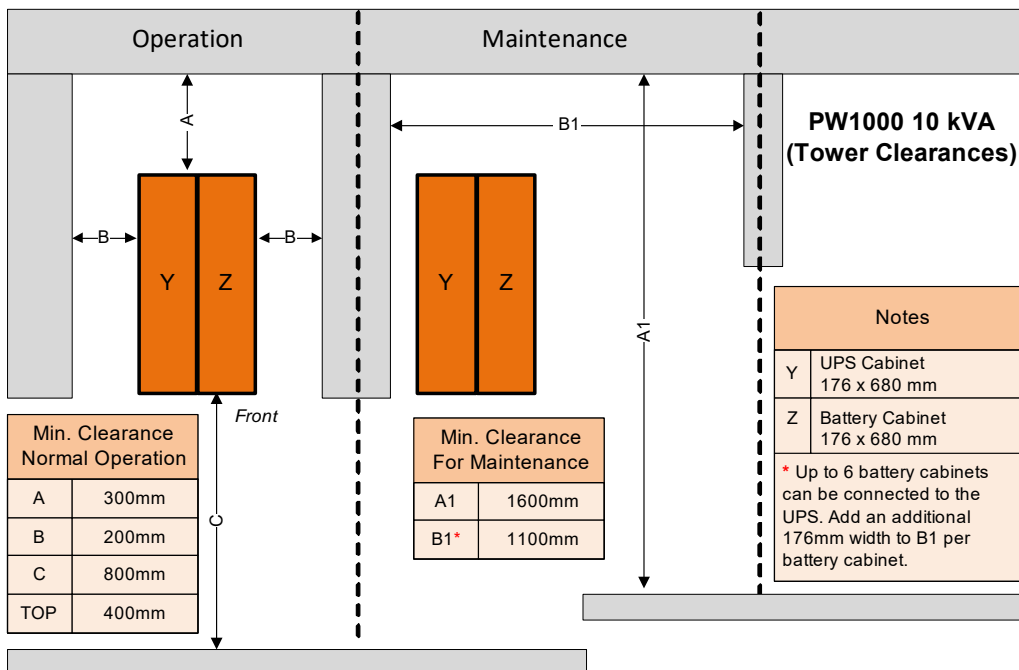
Operation

Maintenance

PW1000 10 kVA
(Tower Clearances)

A

B

B

Y Z

Front

B1

Y Z

A1

C

| Min. Clearance Normal Operation | |
|---|---|
| A | 300mm |
| B | 200mm |
| C | 800mm |
| TOP | 400mm |

| Min. Clearance For Maintenance | |
|---|---|
| A1 | 1600mm |
| B1* | 1100mm |

| Notes | |
|---|---|
| Y | UPS Cabinet 176 x 680 mm |
| Z | Battery Cabinet 176 x 680 mm |

* Up to 6 battery cabinets can be connected to the UPS. Add an additional 176mm width to B1 per battery cabinet.